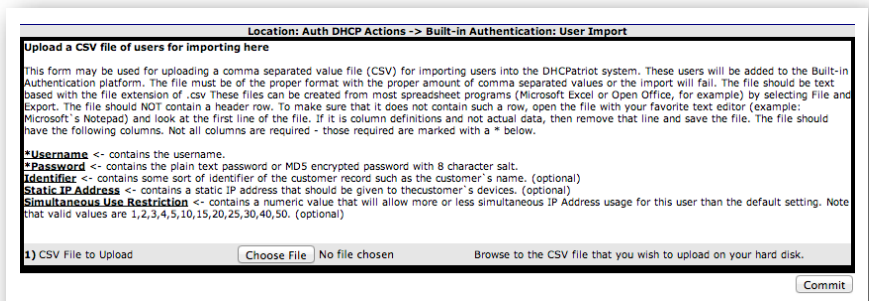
Location: Auth DHCP Actions -> Built-in Authentication: User Import

Upload a CSV file of users for importing here

This form may be used for uploading a comma separated value file (CSV) for importing users into the DHCPatriot system. These users will be added to the Built-in Authentication platform. The file must be of the proper format with the proper amount of comma separated values or the import will fail. The file should be text based with the file extension of .csv These files can be created from most spreadsheet programs (Microsoft Excel or Open Office, for example) by selecting File and Export. The file should NOT contain a header row. To make sure that it does not contain such a row, open the file with your favorite text editor (example: Microsoft`s Notepad) and look at the first line of the file. If it is column definitions and not actual data, then remove that line and save the file. The file should have the following columns. Not all columns are required - those required are marked with a * below.

*Username <- contains the username.
*Password <- contains the plain text password or MD5 encrypted password with 8 character salt.
Identifier <- contains some sort of identifier of the customer record such as the customer`s name. (optional)
Static IP Address <- contains a static IP address that should be given to thecustomer`s devices. (optional)
Simultaneous Use Restriction <- contains a numeric value that will allow more or less simultaneous IP Address usage for this user than the default setting. Note that valid values are 1,2,3,4,5,10,15,20,25,30,40,50. (optional)

1) CSV File to Upload Choose File No file chosen Browse to the CSV file that you wish to upload on your hard disk.

Commit